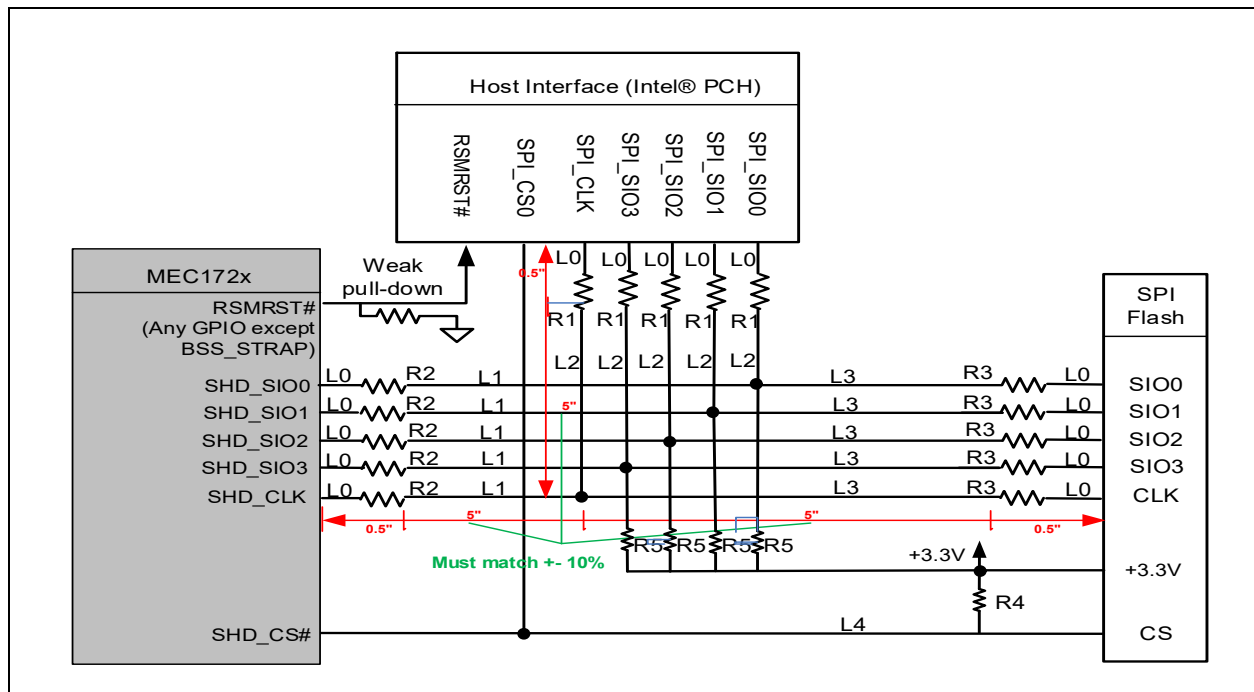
Host Interface (Intel® PCH)

RSMRST#
SPI_CS0
SPI_CLK
SPI_SIO3
SPI_SIO2
SPI_SIO1
SPI_SIO0

MEC172x

Weak pull-down

RSMRST#
(Any GPIO except BSS_STRAP)

SHD_SIO0
SHD_SIO1
SHD_SIO2
SHD_SIO3
SHD_CLK

SHD_CS#

0.5"
L0 L0 L0 L0 L0
R1 R1 R1 R1 R1
L2 L2 L2 L2 L2

L0 R2 L1
L0 R2 L1
L0 R2 L1
L0 R2 L1
L0 R2 L1

5"

L3 R3 L0
L3 R3 L0
L3 R3 L0
L3 R3 L0
L3 R3 L0

SPI Flash

SIO0
SIO1
SIO2
SIO3
CLK

0.5" 5" 5" 0.5"

R5 R5 R5 R5

Must match +- 10%

+3.3V
+3.3V
R4
L4
CS